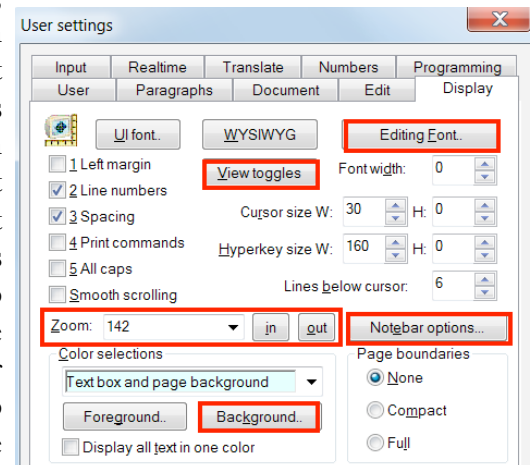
User settings

| Input | Realtime | Translate | Numbers | Programming |
|---|---|---|---|---|
| User | Paragraphs | Document | Edit | Display |

UI font..

WYSIWYG

Editing Font..

1 Left margin

2 Line numbers

3 Spacing

4 Print commands

5 All caps

Smooth scrolling

View toggles

Font width: 0

Cursor size W: 30 H: 0

Hyperkey size W: 160 H: 0

Lines below cursor: 6

Zoom: 142 in out

Notebar options...

Color selections

Text box and page background

Foreground..

Background..

Display all text in one color

Page boundaries

None

Compact

Full